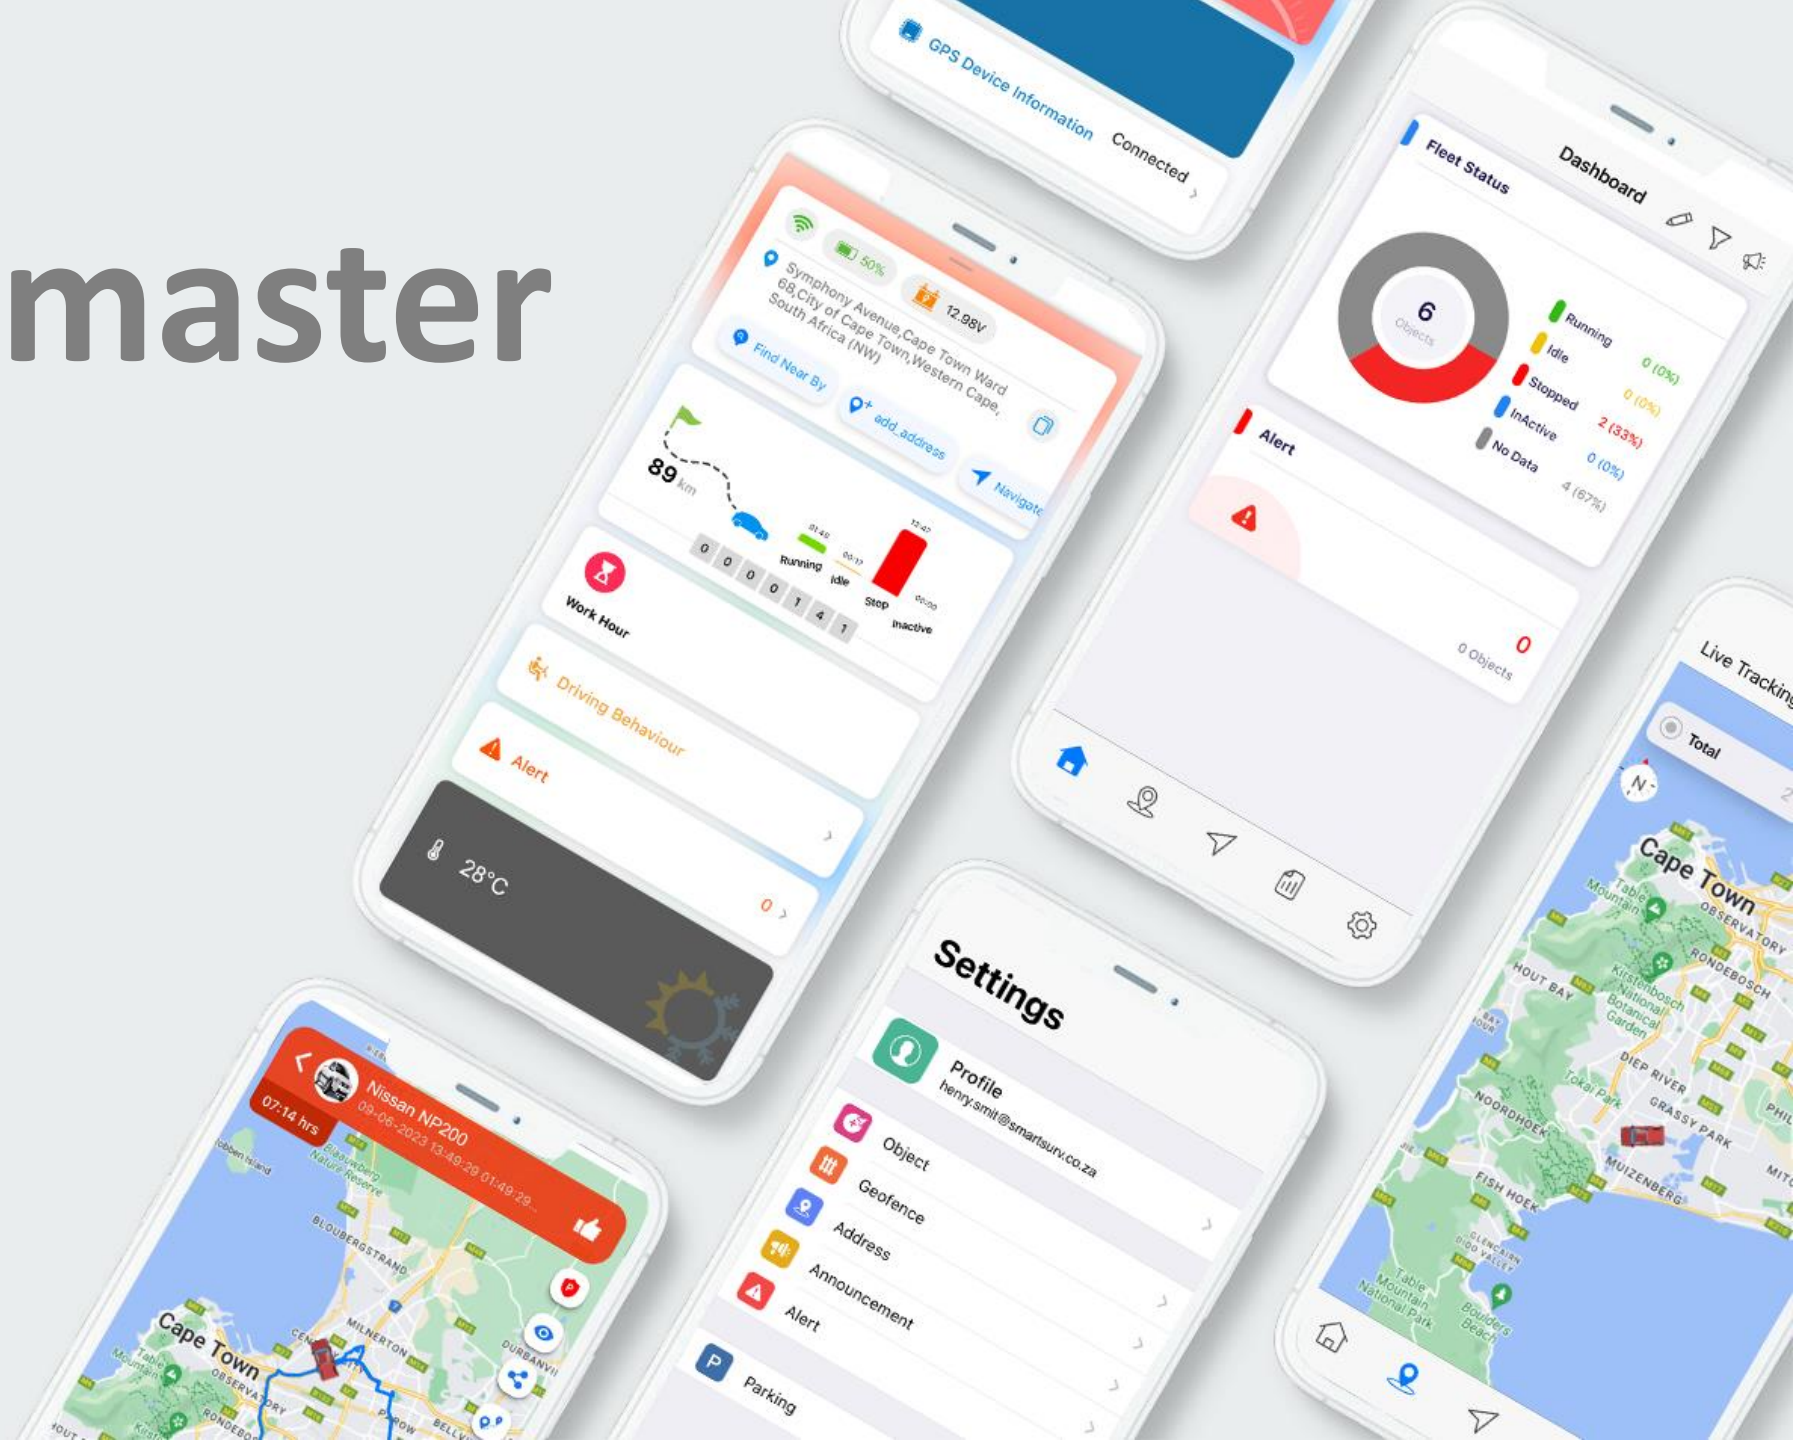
master

GPS Device Information
Connected

50%
12.98V
Symphony Avenue,Cape Town Ward 68,City of Cape Town,Western Cape, South Africa (NW)
Find Near By
add_address
Navigate
89 km
0 0 0 0 1 4 1
Running
Idle
Stop
Inactive
Work Hour
Driving Behaviour
Alert
28°C
0

Dashboard
Fleet Status
6
Objects
Running 0 (0%)
Idle 0 (0%)
Stopped 2 (33%)
InActive 0 (0%)
No Data 4 (67%)
Alert
0
0 Objects

Live Tracking
Total
Cape Town
OBSERVATORY
RONDEBOSCH
HOUT BAY
Kirstenbosch National Botanical Garden
DIEP RIVER
NOORDHOEK
Tokai Park
GRASSY PARK
MUIZENBERG
FISH HOEK
Table Mountain National Park
Boulders Beach

Settings
Profile
henry.smit@smartsurv.co.za
Object
Geofence
Address
Announcement
Alert
Parking

Nissan NP200
09-06-2023 13:49:29 01:49:29
07:14 hrs
Robben Island
Blaauwberg Nature Reserve
BLOUBERGSTRAND
MILNERTON
DURBANVILLE
Cape Town
Table Mountain
OBSERVATORY
RONDEBOSCH